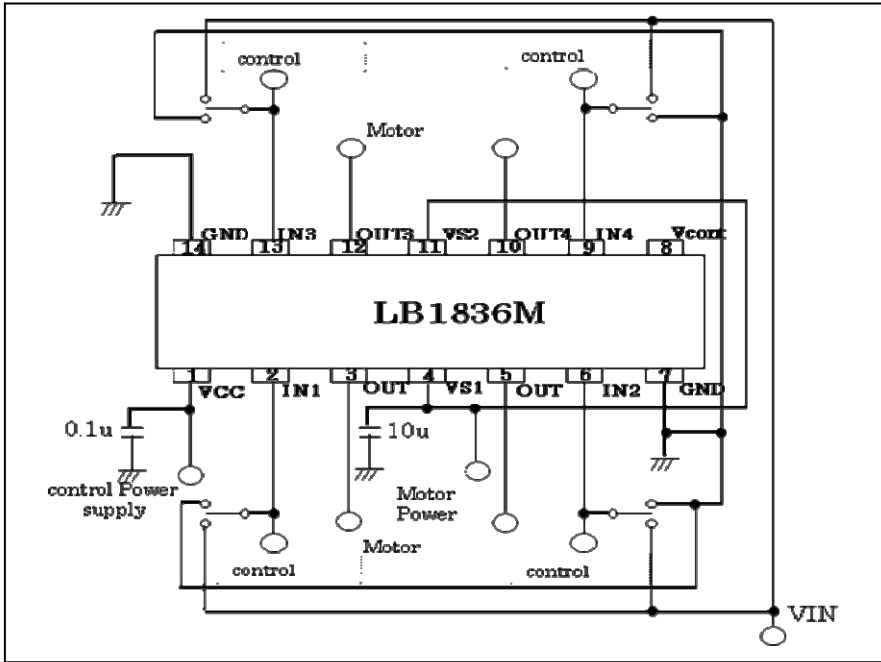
control

control

Motor

GND IN3 OUT3 VS2 OUT4 IN4 Vcont

14 13 12 11 10 9 8

LB1836M

1 2 3 4 5 6 7

VCC IN1 OUT VS1 OUT IN2 GND

0.1u

10u

control Power supply

Motor Power

Motor

control

control

VIN